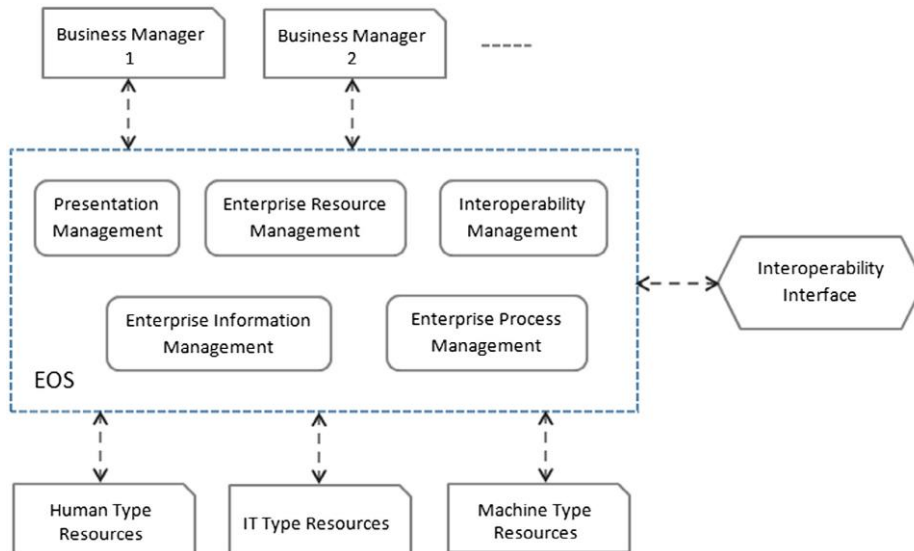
Business Manager 1

Business Manager 2

-----

Presentation Management

Enterprise Resource Management

Interoperability Management

Interoperability Interface

Enterprise Information Management

Enterprise Process Management

EOS

Human Type Resources

IT Type Resources

Machine Type Resources